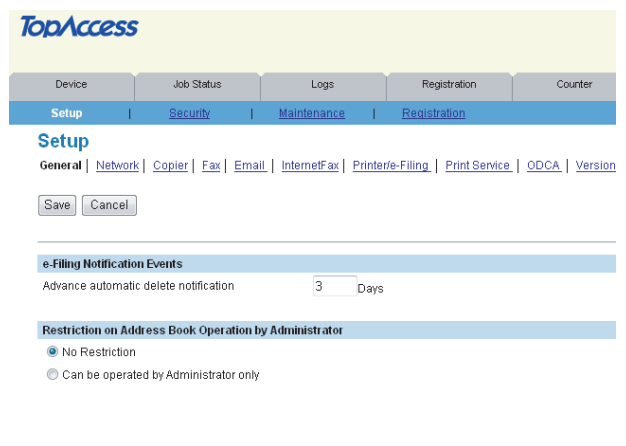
TopAccess

Device | Job Status | Logs | Registration | Counter

Setup | Security | Maintenance | Registration

Setup

General | Network | Copier | Fax | Email | InternetFax | Printer/e-Filing | Print Service | ODCA | Version

Save Cancel

e-Filing Notification Events

Advance automatic delete notification 3 Days

Restriction on Address Book Operation by Administrator

No Restriction

Can be operated by Administrator only